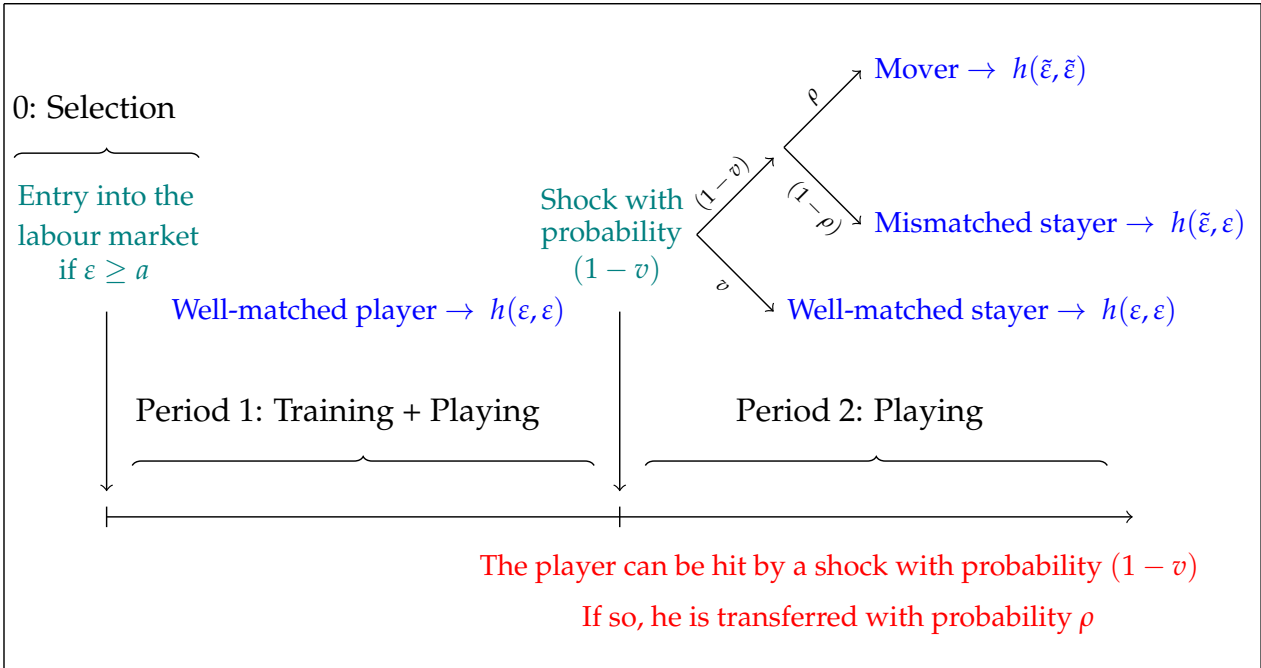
0: Selection

Entry into the labour market if $\varepsilon \geq a$

Well-matched player $\rightarrow$ $h(\varepsilon, \varepsilon)$

Shock with probability $(1-v)$

$(1-v)$

$v$

$\rho$

$(1-\rho)$

Mover $\rightarrow$ $h(\tilde{\varepsilon}, \tilde{\varepsilon})$

Mismatched stayer $\rightarrow$ $h(\tilde{\varepsilon}, \varepsilon)$

Well-matched stayer $\rightarrow$ $h(\varepsilon, \varepsilon)$

Period 1: Training + Playing

Period 2: Playing

The player can be hit by a shock with probability $(1-v)$

If so, he is transferred with probability $\rho$